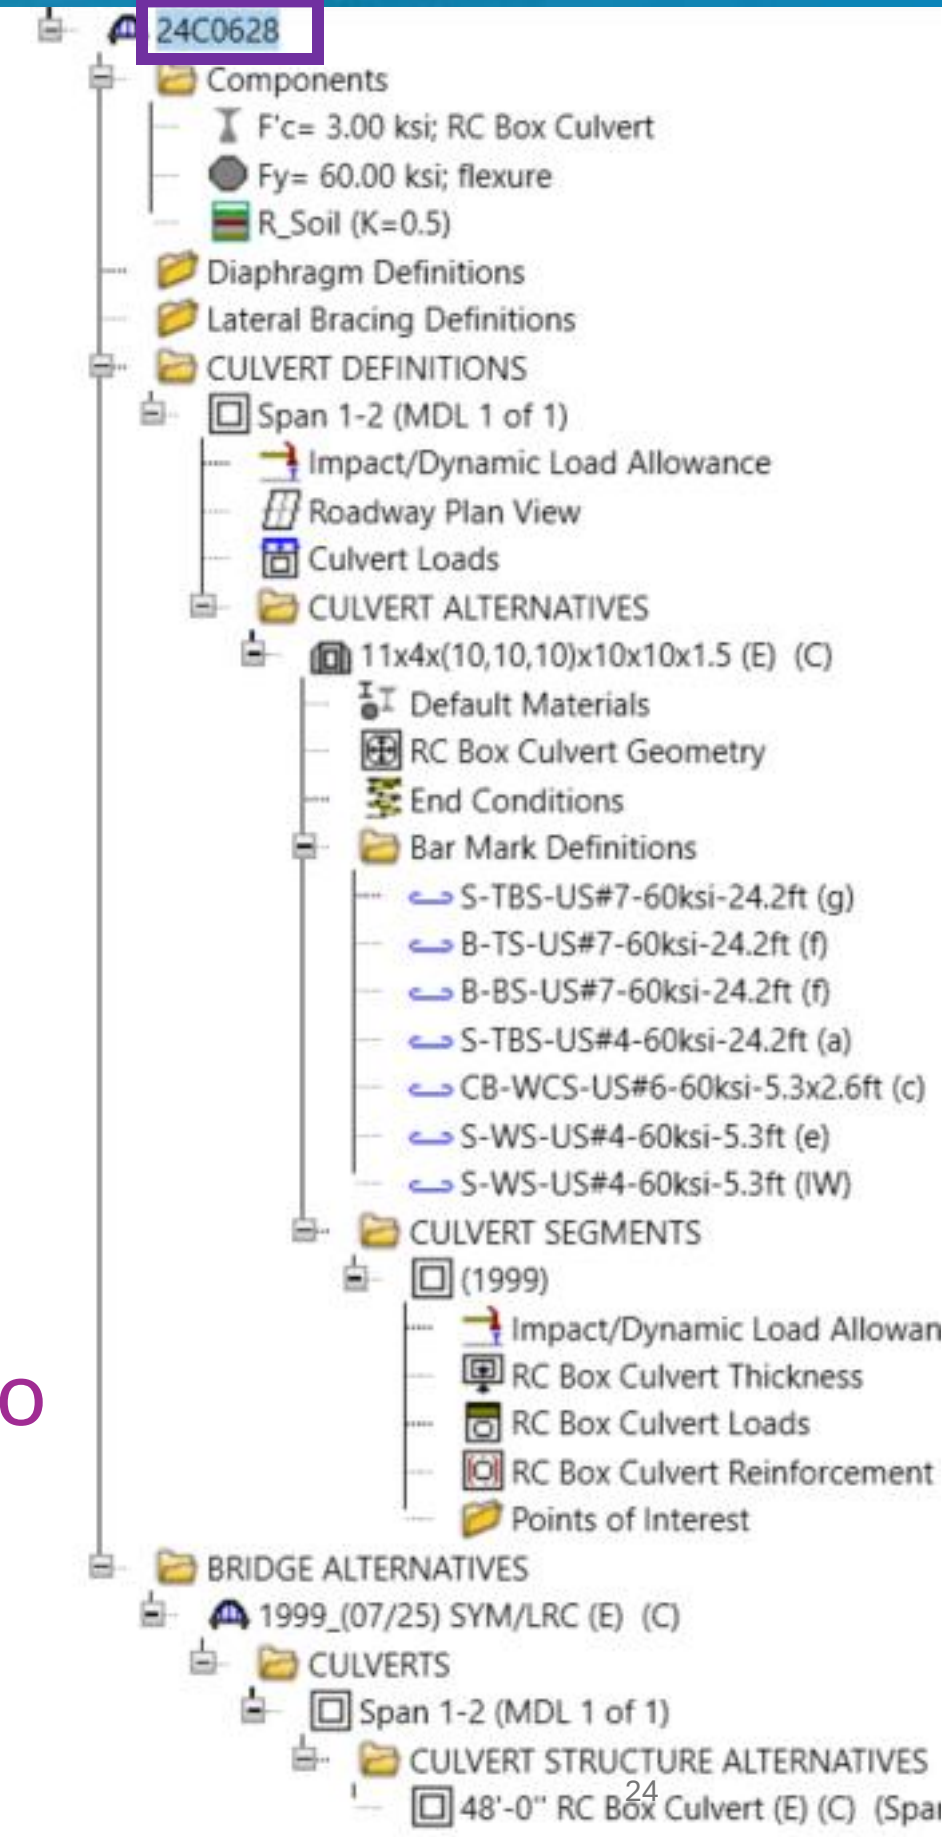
24C0628
Components
F'c= 3.00 ksi; RC Box Culvert
Fy= 60.00 ksi; flexure
R_Soil (K=0.5)
Diaphragm Definitions
Lateral Bracing Definitions
CULVERT DEFINITIONS
Span 1-2 (MDL 1 of 1)
Impact/Dynamic Load Allowance
Roadway Plan View
Culvert Loads
CULVERT ALTERNATIVES
11x4x(10,10,10)x10x10x1.5 (E) (C)
Default Materials
RC Box Culvert Geometry
End Conditions
Bar Mark Definitions
S-TBS-US#7-60ksi-24.2ft (g)
B-TS-US#7-60ksi-24.2ft (f)
B-BS-US#7-60ksi-24.2ft (f)
S-TBS-US#4-60ksi-24.2ft (a)
CB-WCS-US#6-60ksi-5.3x2.6ft (c)
S-WS-US#4-60ksi-5.3ft (e)
S-WS-US#4-60ksi-5.3ft (IW)
CULVERT SEGMENTS
(1999)
Impact/Dynamic Load Allowan
RC Box Culvert Thickness
RC Box Culvert Loads
RC Box Culvert Reinforcement
Points of Interest
O
BRIDGE ALTERNATIVES
1999_(07/25) SYM/LRC (E) (C)
CULVERTS
Span 1-2 (MDL 1 of 1)
CULVERT STRUCTURE ALTERNATIVES
48'-0" RC Box Culvert (E) (C) (Spa
24